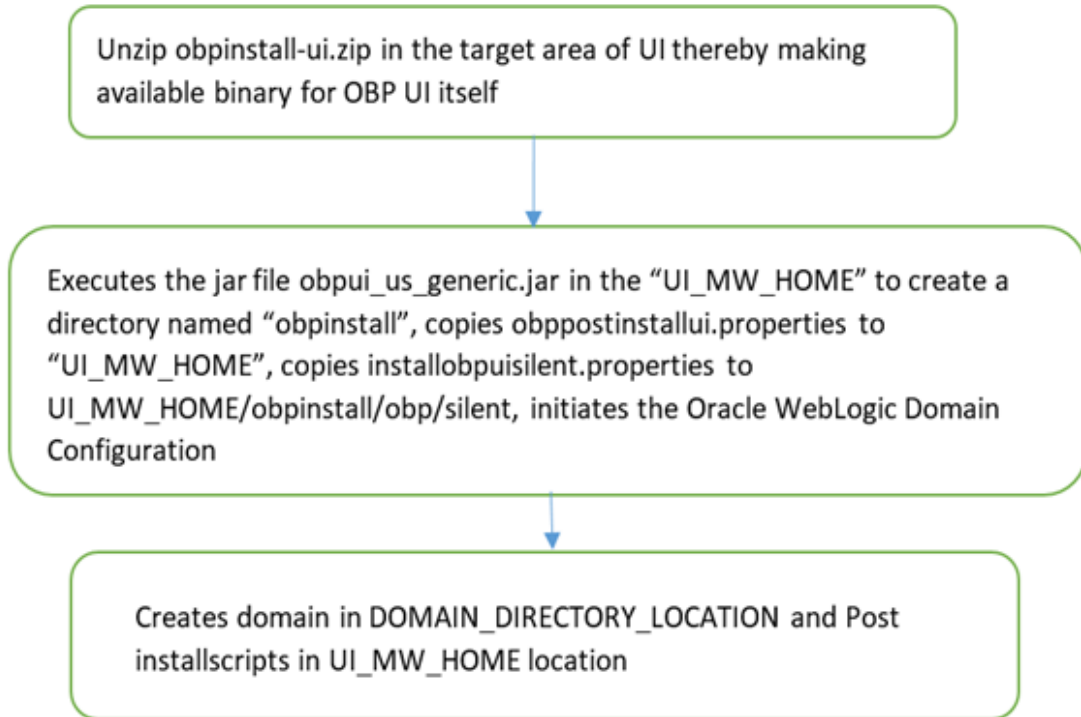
Unzip obpinstall-ui.zip in the target area of UI thereby making available binary for OBP UI itself

Executes the jar file obpui_us_generic.jar in the “UI_MW_HOME” to create a directory named “obpinstall”, copies obppostinstallui.properties to “UI_MW_HOME”, copies installobpuisilent.properties to UI_MW_HOME/obpinstall/obp/silent, initiates the Oracle WebLogic Domain Configuration

Creates domain in DOMAIN_DIRECTORY_LOCATION and Post installscripts in UI_MW_HOME location